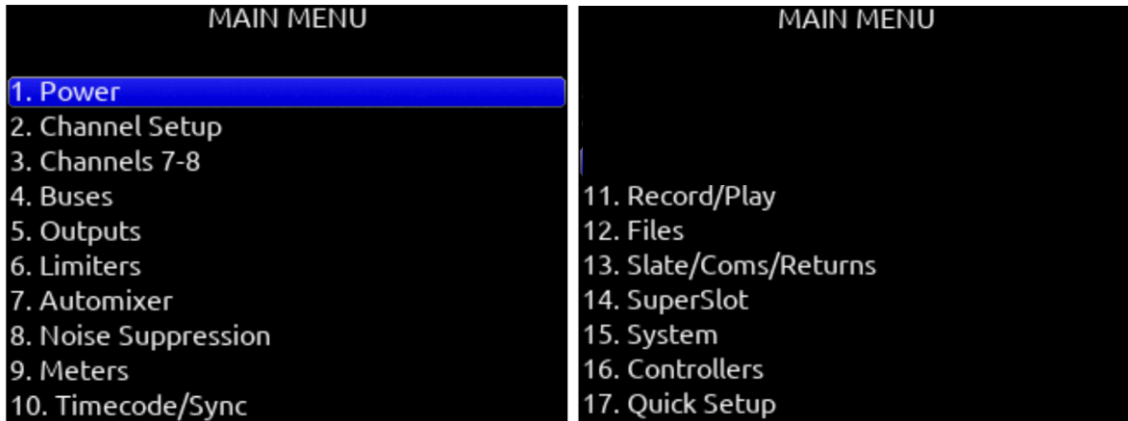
MAIN MENU

1. Power
2. Channel Setup
3. Channels 7-8
4. Buses
5. Outputs
6. Limiters
7. Automixer
8. Noise Suppression
9. Meters
10. Timecode/Sync

MAIN MENU

11. Record/Play
12. Files
13. Slate/Coms/Returns
14. SuperSlot
15. System
16. Controllers
17. Quick Setup